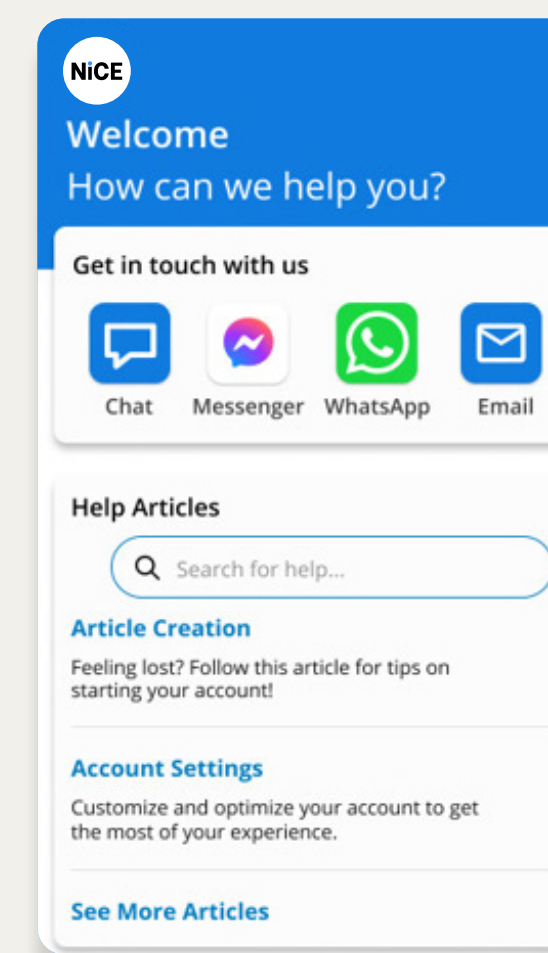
NiCE

Welcome

How can we help you?

Get in touch with us

Chat Messenger WhatsApp Email

Help Articles

Search for help...

Article Creation

Feeling lost? Follow this article for tips on starting your account!

Account Settings

Customize and optimize your account to get the most of your experience.

See More Articles